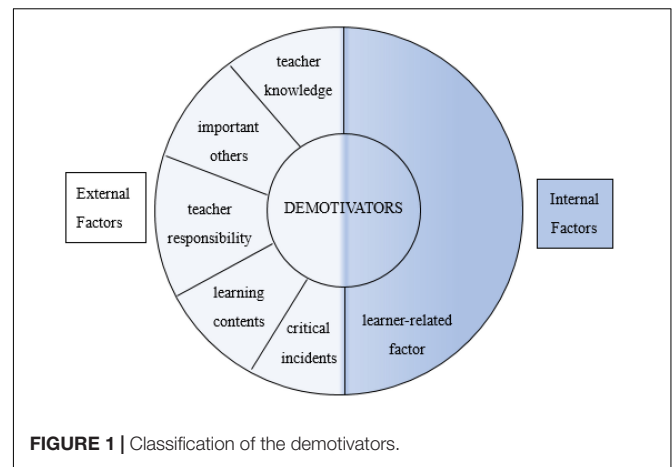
External Factors

teacher knowledge

important others

teacher responsibility

learning contents

critical incidents

DEMOTIVATORS

learner-related factor

Internal Factors

**FIGURE 1 |** Classification of the demotivators.